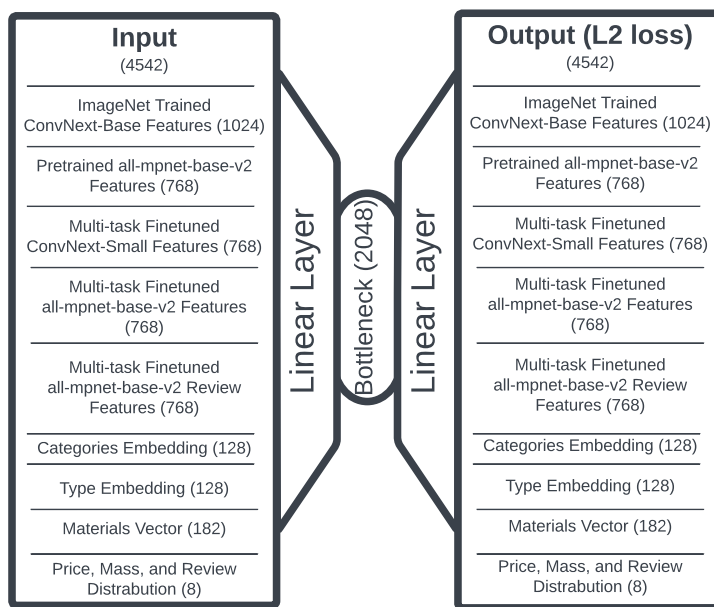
Input
(4542)

ImageNet Trained ConvNext-Base Features (1024)

Pretrained all-mpnet-base-v2 Features (768)

Multi-task Finetuned ConvNext-Small Features (768)

Multi-task Finetuned all-mpnet-base-v2 Features (768)

Multi-task Finetuned all-mpnet-base-v2 Review Features (768)

Categories Embedding (128)

Type Embedding (128)

Materials Vector (182)

Price, Mass, and Review Distrabution (8)

Linear Layer

Bottleneck (2048)

Linear Layer

Output (L2 loss)
(4542)

ImageNet Trained ConvNext-Base Features (1024)

Pretrained all-mpnet-base-v2 Features (768)

Multi-task Finetuned ConvNext-Small Features (768)

Multi-task Finetuned all-mpnet-base-v2 Features (768)

Multi-task Finetuned all-mpnet-base-v2 Review Features (768)

Categories Embedding (128)

Type Embedding (128)

Materials Vector (182)

Price, Mass, and Review Distrabution (8)